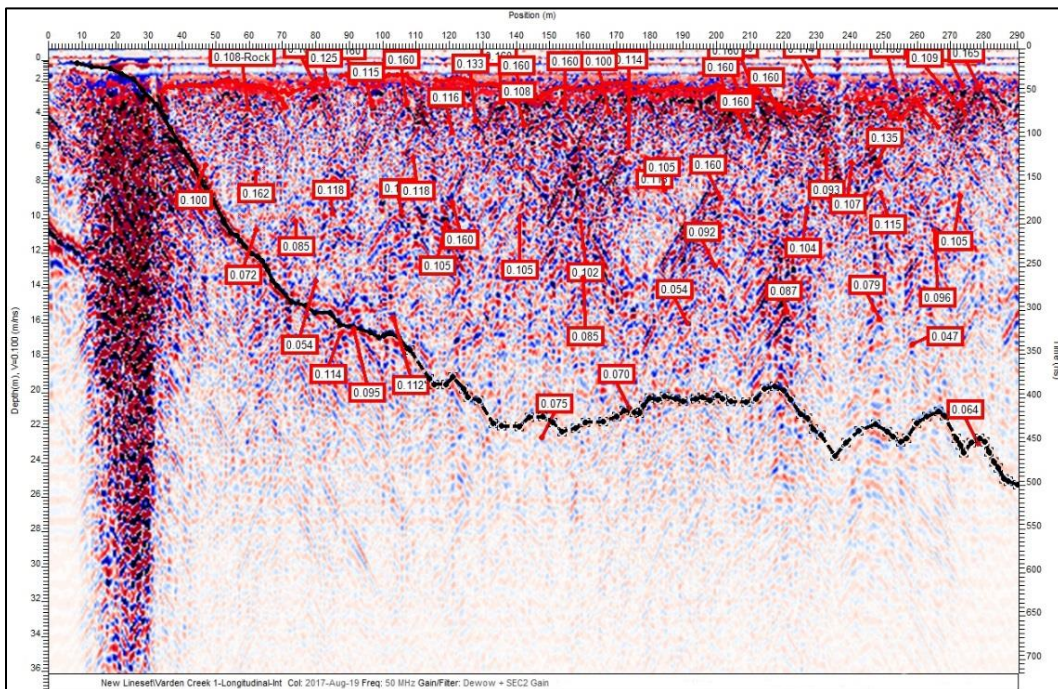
Position (m)

0 10 20 30 40 50 60 70 80 90 100 110 120 130 140 150 160 170 180 190 200 210 220 230 240 250 260 270 280 290

0.108-Rock
0.125
0.115
0.160
0.133
0.160
0.160
0.100
0.114
0.160
0.160
0.109
0.165
0.116
0.108
0.160
0.135
0.105
0.160
0.11
0.093
0.107
0.100
0.162
0.118
0.1
0.118
0.115
0.085
0.160
0.092
0.104
0.105
0.072
0.105
0.105
0.102
0.054
0.087
0.079
0.096
0.054
0.085
0.047
0.114
0.095
0.112
0.070
0.075
0.064

Depth(m), V=0.100 (m/ns)

0 2 4 6 8 10 12 14 16 18 20 22 24 26 28 30 32 34 36

Time (ns)

0 50 100 150 200 250 300 350 400 450 500 550 600 650 700

New Lines\Varden Creek 1-Longitudinal-Int Col: 2017-Aug-19 Freq: 50 MHz Gain/Filter: Dewow + SEC2 Gain